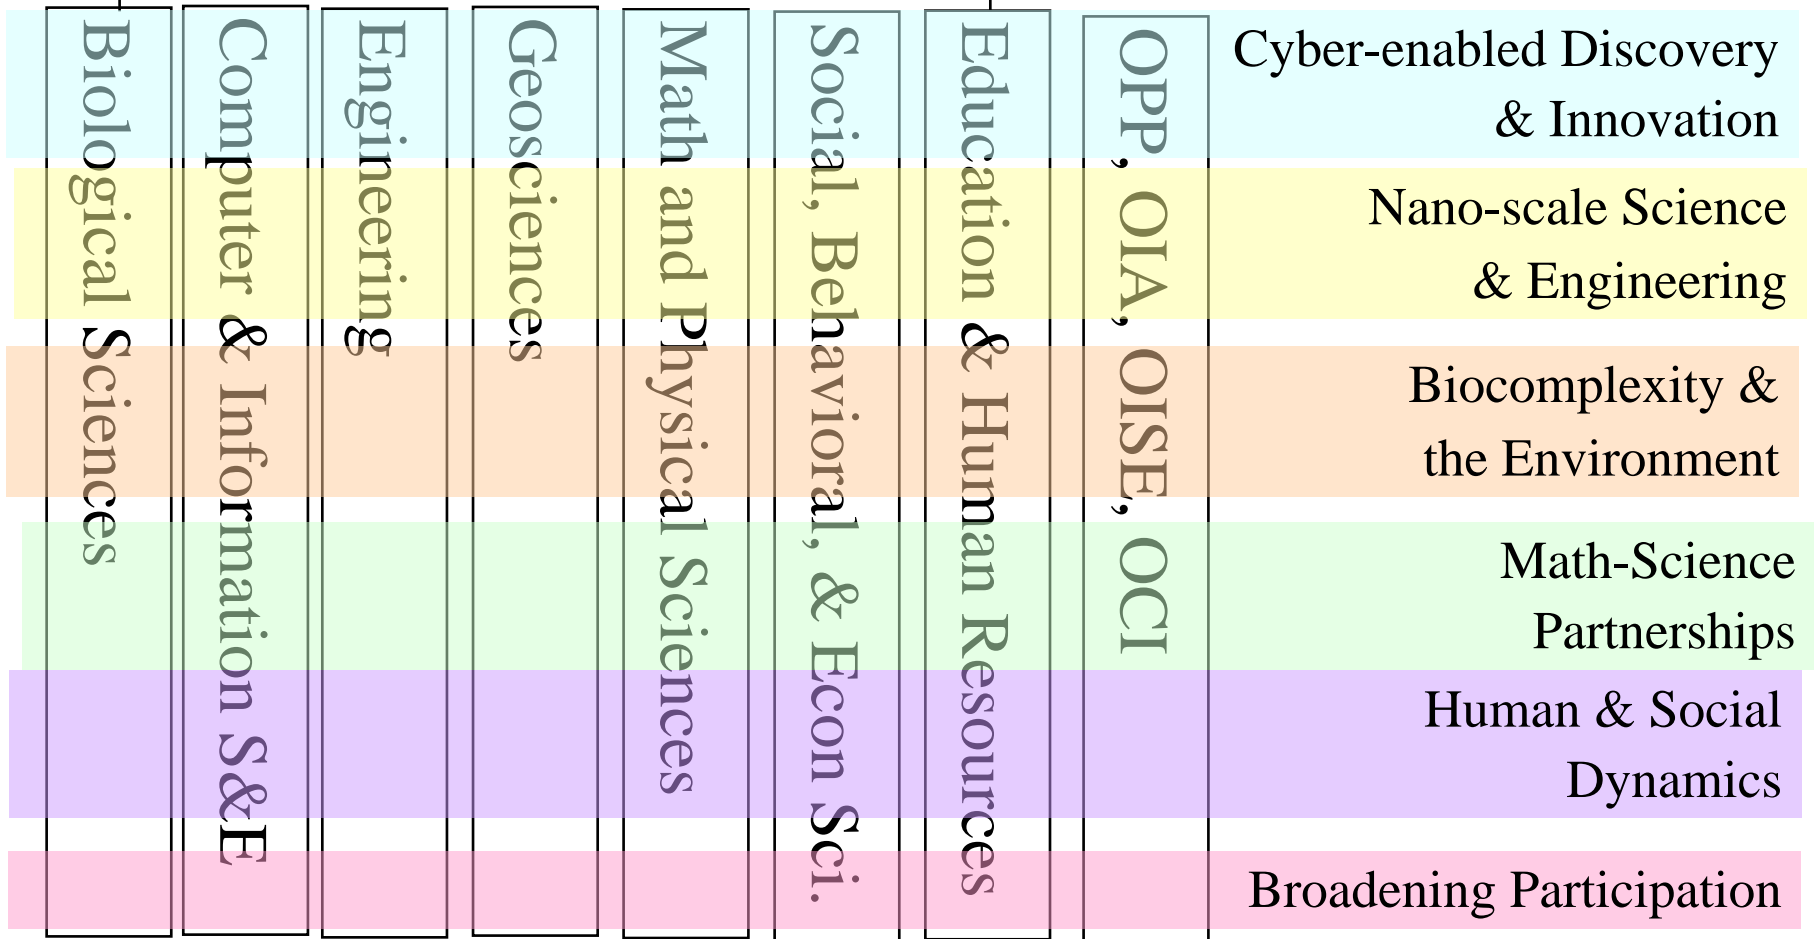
Biological Sciences

Computer & Information S&E

Engineering

Geosciences

Math and Physical Sciences

Social, Behavioral, & Econ Sci.

Education & Human Resources

OPP, OIA, OISE, OCI

Cyber-enabled Discovery & Innovation

Nano-scale Science & Engineering

Biocomplexity & the Environment

Math-Science Partnerships

Human & Social Dynamics

Broadening Participation